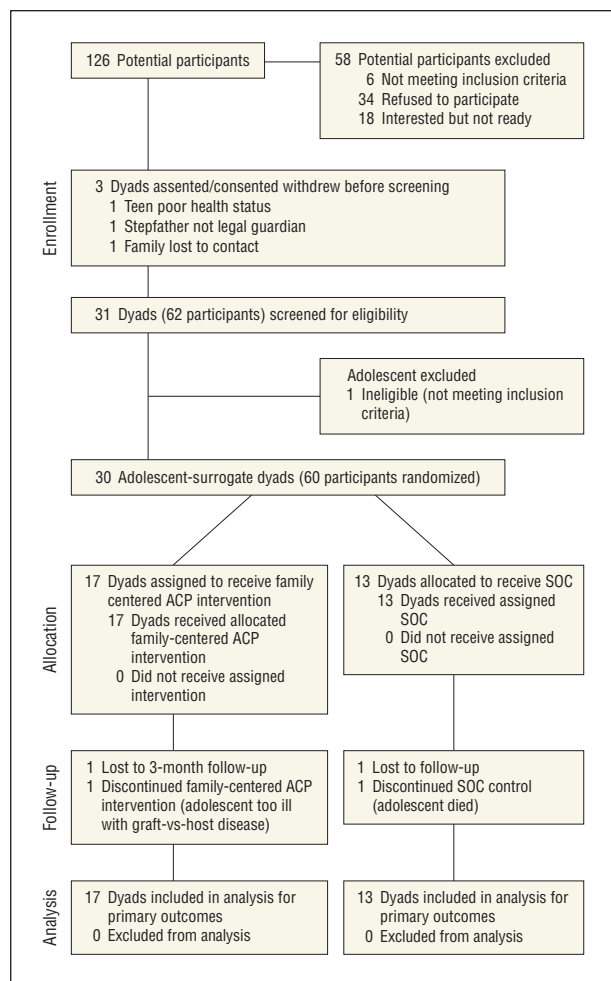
126 Potential participants

58 Potential participants excluded
6 Not meeting inclusion criteria
34 Refused to participate
18 Interested but not ready

Enrollment

3 Dyads assented/consented withdrew before screening
1 Teen poor health status
1 Stepfather not legal guardian
1 Family lost to contact

31 Dyads (62 participants) screened for eligibility

Adolescent excluded
1 Ineligible (not meeting inclusion criteria)

30 Adolescent-surrogate dyads (60 participants randomized)

Allocation

17 Dyads assigned to receive family centered ACP intervention
17 Dyads received allocated family-centered ACP intervention
0 Did not receive assigned intervention

13 Dyads allocated to receive SOC
13 Dyads received assigned SOC
0 Did not receive assigned SOC

Follow-up

1 Lost to 3-month follow-up
1 Discontinued family-centered ACP intervention (adolescent too ill with graft-vs-host disease)

1 Lost to follow-up
1 Discontinued SOC control (adolescent died)

Analysis

17 Dyads included in analysis for primary outcomes
0 Excluded from analysis

13 Dyads included in analysis for primary outcomes
0 Excluded from analysis